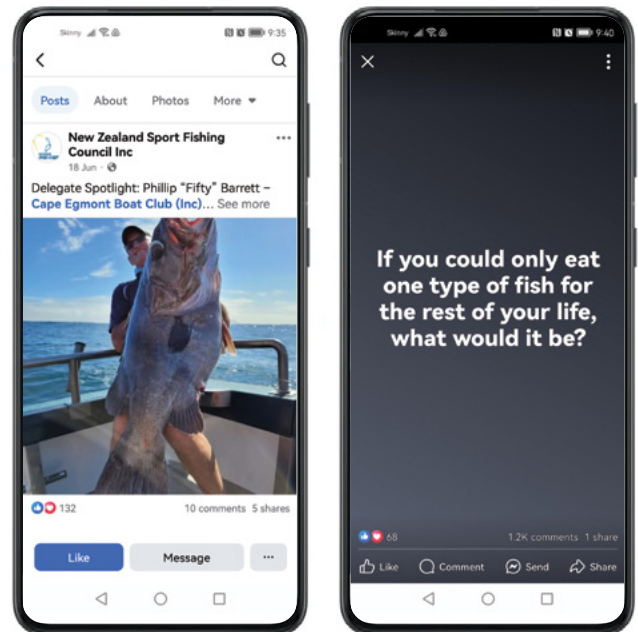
Skinny 9:35

Posts About Photos More

New Zealand Sport Fishing Council Inc
18 Jun ·

Delegate Spotlight: Phillip "Fifty" Barrett – Cape Egmont Boat Club (Inc)... See more

132 10 comments 5 shares

Like Message ···

Skinny 9:40

If you could only eat one type of fish for the rest of your life, what would it be?

68 1.2K comments 1 share

Like Comment Send Share